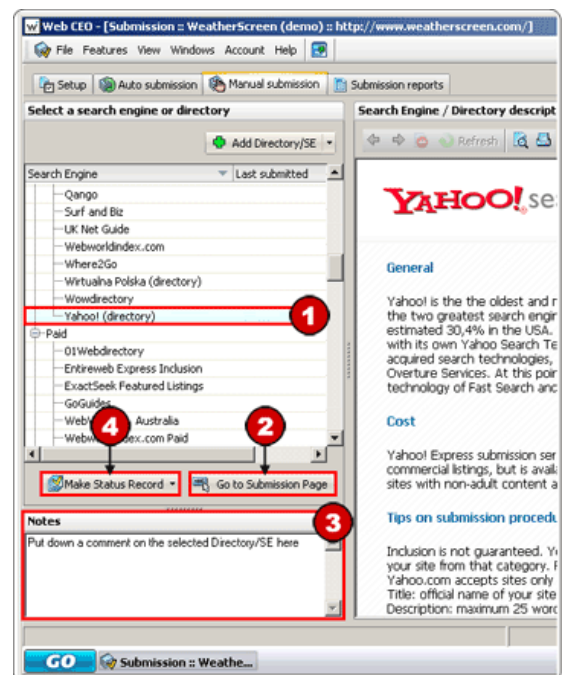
Web CEO - [Submission :: WeatherScreen (demo) :: http://www.weatherscreen.com/]

File Features View Windows Account Help

Setup | Auto submission | Manual submission | Submission reports

Select a search engine or directory

Add Directory/SE

| Search Engine | Last submitted |
|---|---|
| Qango | |
| Surf and Biz | |
| UK Net Guide | |
| Webworldindex.com | |
| Where2Go | |
| Wirtualna Polska (directory) | |
| Wowdirectory | |
| Yahoo! (directory) | |
| Paid | |
| 01Webdirectory | |
| Entireweb Express Inclusion | |
| ExactSeek Featured Listings | |
| GoGuides | |
| WebM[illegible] Australia | |
| Webw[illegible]dex.com Paid | |

1

4

2

Make Status Record

Go to Submission Page

3

Notes

Put down a comment on the selected Directory/SE here

Search Engine / Directory descript

Refresh

YAHOO! se

General

Yahoo! is the the oldest and r the two greatest search engi estimated 30,4% in the USA. with its own Yahoo Search Te acquired search technologies, Overture Services. At this poi technology of Fast Search anc

Cost

Yahoo! Express submission ser commercial listings, but is avail sites with non-adult content a

Tips on submission procedu

Inclusion is not guaranteed. Y your site from that category. Yahoo.com accepts sites only Title: official name of your site Description: maximum 25 word

GO

Submission :: Weathe...